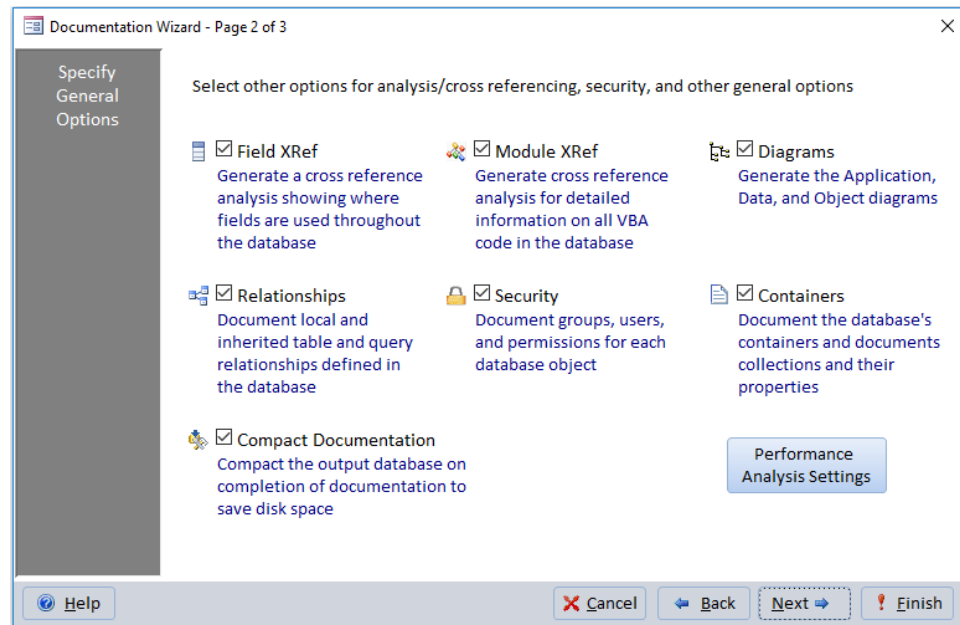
Documentation Wizard - Page 2 of 3

Specify General Options

Select other options for analysis/cross referencing, security, and other general options

☑ Field XRef
Generate a cross reference analysis showing where fields are used throughout the database

☑ Module XRef
Generate cross reference analysis for detailed information on all VBA code in the database

☑ Diagrams
Generate the Application, Data, and Object diagrams

☑ Relationships
Document local and inherited table and query relationships defined in the database

☑ Security
Document groups, users, and permissions for each database object

☑ Containers
Document the database's containers and documents collections and their properties

☑ Compact Documentation
Compact the output database on completion of documentation to save disk space

Performance Analysis Settings

Help | Cancel | Back | Next | Finish